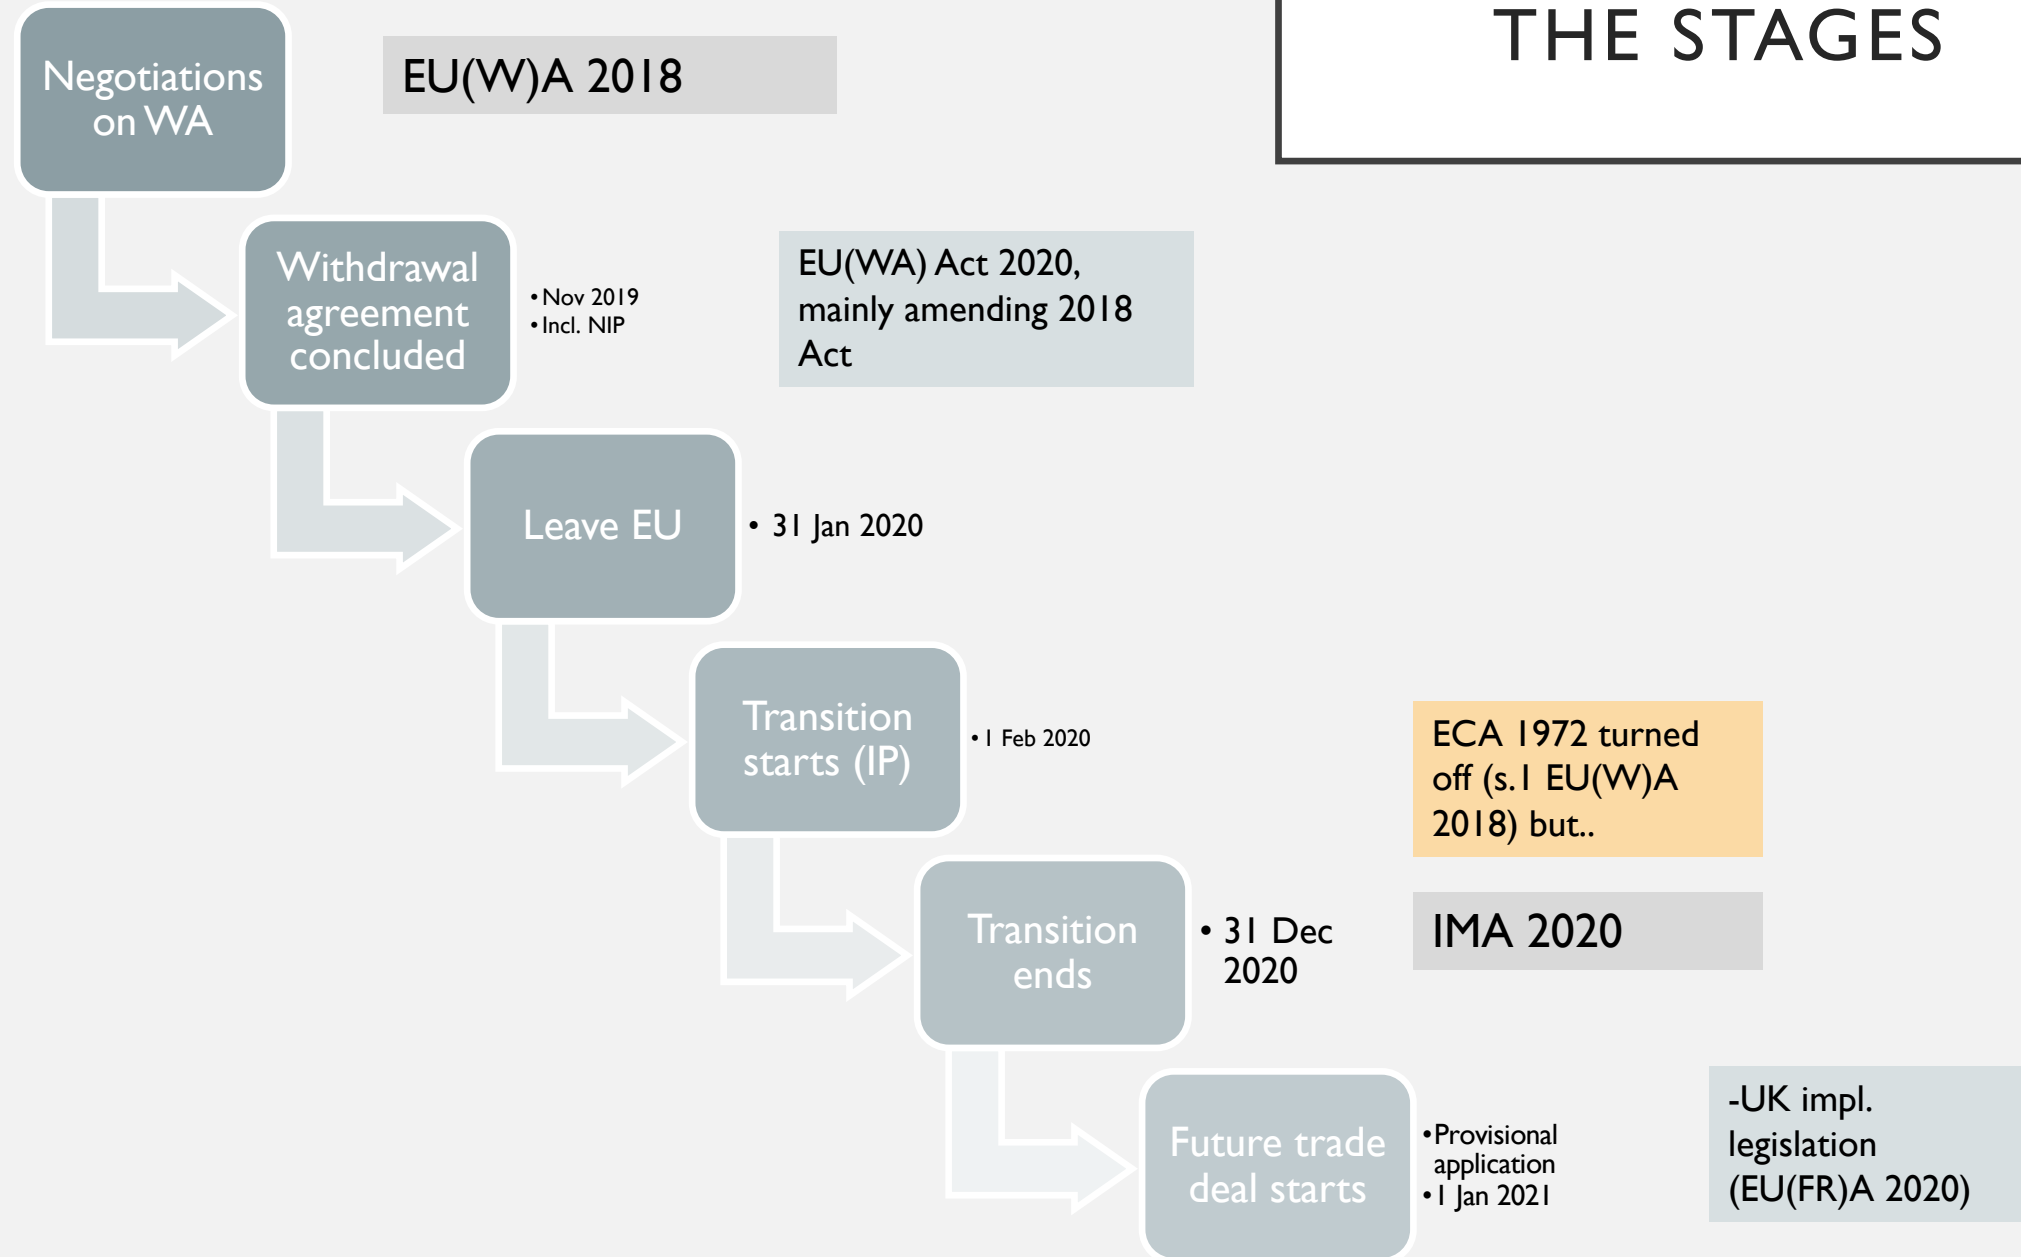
THE STAGES

Negotiations on WA

EU(W)A 2018

Withdrawal agreement concluded

• Nov 2019
• Incl. NIP

EU(WA) Act 2020, mainly amending 2018 Act

Leave EU

• 31 Jan 2020

Transition starts (IP)

• 1 Feb 2020

ECA 1972 turned off (s.1 EU(W)A 2018) but..

Transition ends

• 31 Dec 2020

IMA 2020

Future trade deal starts

• Provisional application
• 1 Jan 2021

-UK impl. legislation (EU(FR)A 2020)